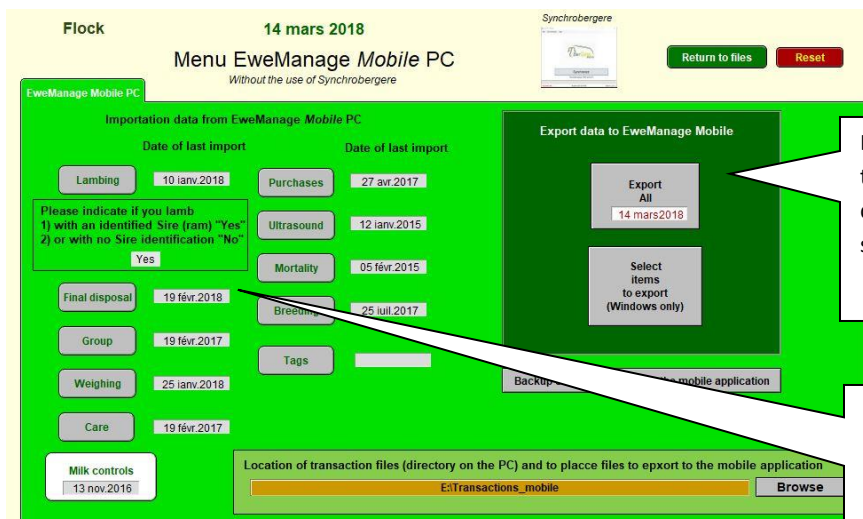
Flock

14 mars 2018

Menu EweManage *Mobile* PC

Without the use of Synchrobergere

Synchrobergere

Return to files

Reset

EweManage Mobile PC

Importation data from EweManage *Mobile* PC

Date of last import

Date of last import

Lambing

10 ianv.2018

Please indicate if you lamb
1) with an identified Sire (ram) "Yes"
2) or with no Sire identification "No"

Yes

Final disposal

19 févr.2018

Group

19 févr.2017

Weighing

25 ianv.2018

Care

19 févr.2017

Milk controls

13 nov.2016

Purchases

27 avr.2017

Ultrasound

12 ianv.2015

Mortality

05 févr.2015

Breeding

25 juil.2017

Tags

Export data to EweManage Mobile

Export All

14 mars2018

Select items to export (Windows only)

Backup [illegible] mobile application

Location of transaction files (directory on the PC) and to placce files to epxport to the mobile application

E:\Transactions_mobile

Browse